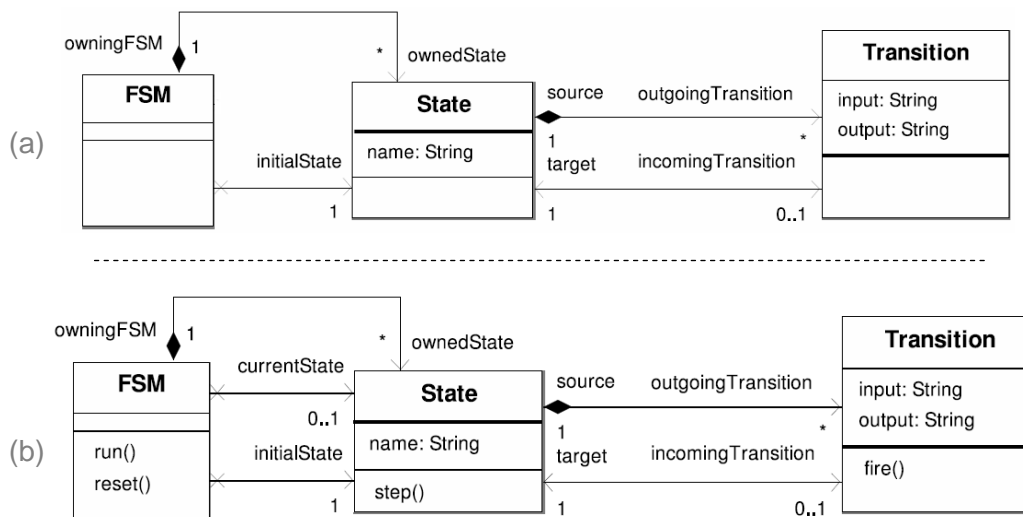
owningFSM 1

* ownedState

FSM

State

source

outgoingTransition

Transition

input: String
output: String

(a)

1

*

initialState

name: String

target

incomingTransition

1

1

0..1

owningFSM 1

* ownedState

FSM

currentState

State

source

outgoingTransition

Transition

input: String
output: String

0..1

(b)

run()
reset()

initialState

name: String

1
target

incomingTransition

*

fire()

step()

1

1

0..1